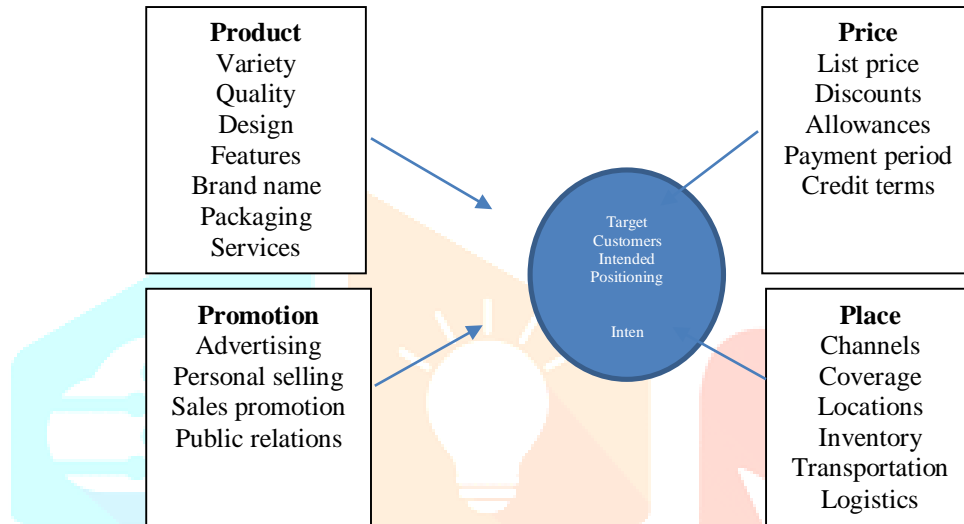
**Product**
Variety
Quality
Design
Features
Brand name
Packaging
Services

**Price**
List price
Discounts
Allowances
Payment period
Credit terms

Target Customers Intended Positioning

Inten

**Promotion**
Advertising
Personal selling
Sales promotion
Public relations

**Place**
Channels
Coverage
Locations
Inventory
Transportation
Logistics